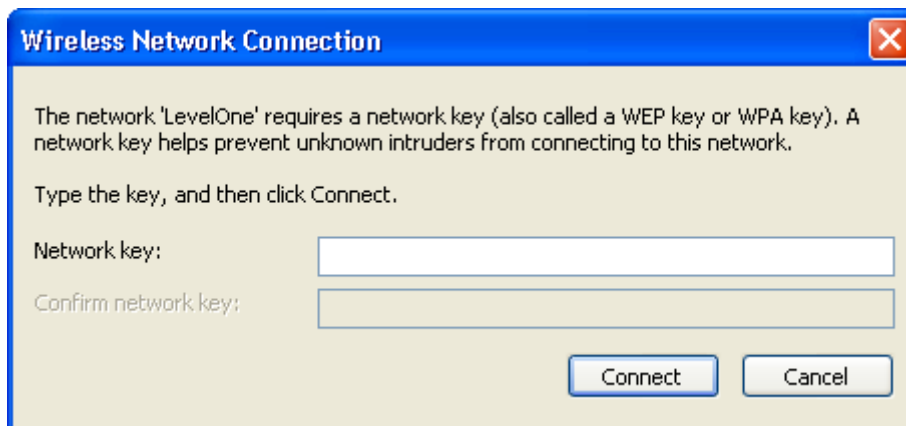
Wireless Network Connection

The network 'LevelOne' requires a network key (also called a WEP key or WPA key). A network key helps prevent unknown intruders from connecting to this network.

Type the key, and then click Connect.

Network key:

Confirm network key:

Connect

Cancel